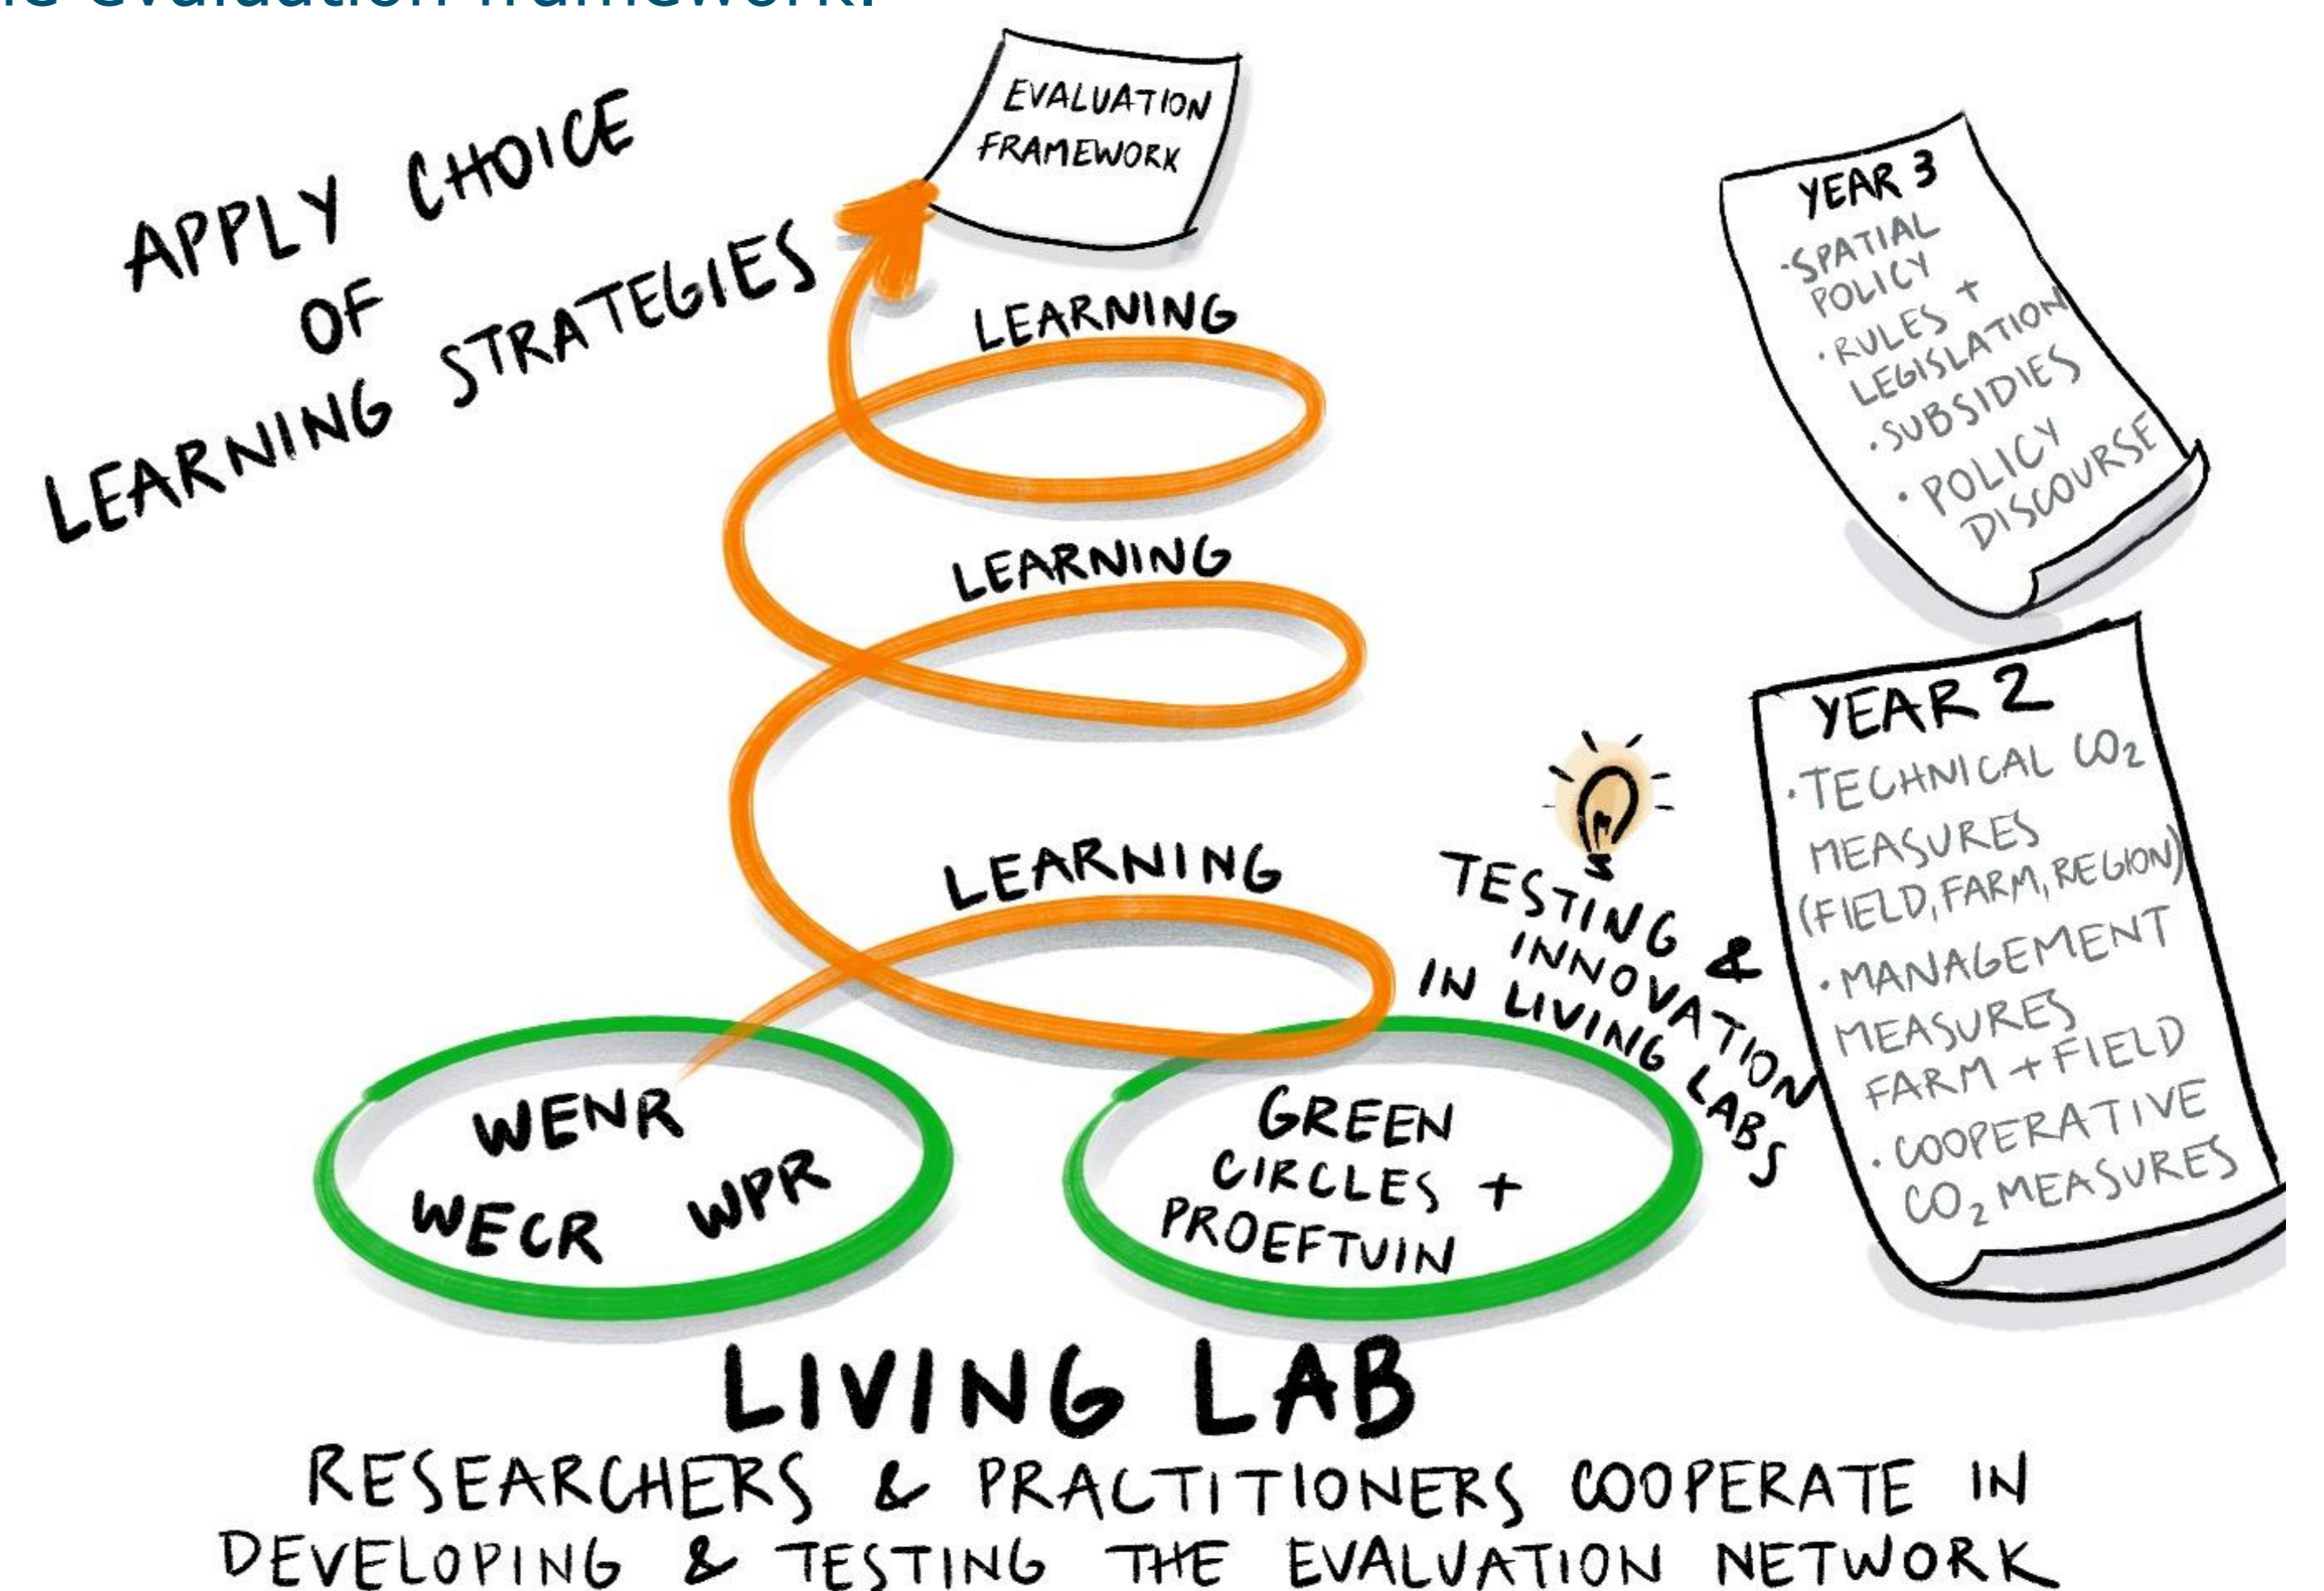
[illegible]e evaluation framework.

APPLY CHOICE OF LEARNING STRATEGIES

EVALUATION FRAMEWORK

YEAR 3
·SPATIAL POLICY
·RULES + LEGISLATION
·SUBSIDIES
·POLICY DISCOURSE

LEARNING

LEARNING

LEARNING

YEAR 2
·TECHNICAL $CO_2$ MEASURES (FIELD, FARM, REGION)
·MANAGEMENT MEASURES FARM + FIELD
·COOPERATIVE $CO_2$ MEASURES

TESTING & INNOVATION IN LIVING LABS

WENR
WECR WPR

GREEN CIRCLES + PROEFTUIN

LIVING LAB
RESEARCHERS & PRACTITIONERS COOPERATE IN DEVELOPING & TESTING THE EVALUATION NETWORK